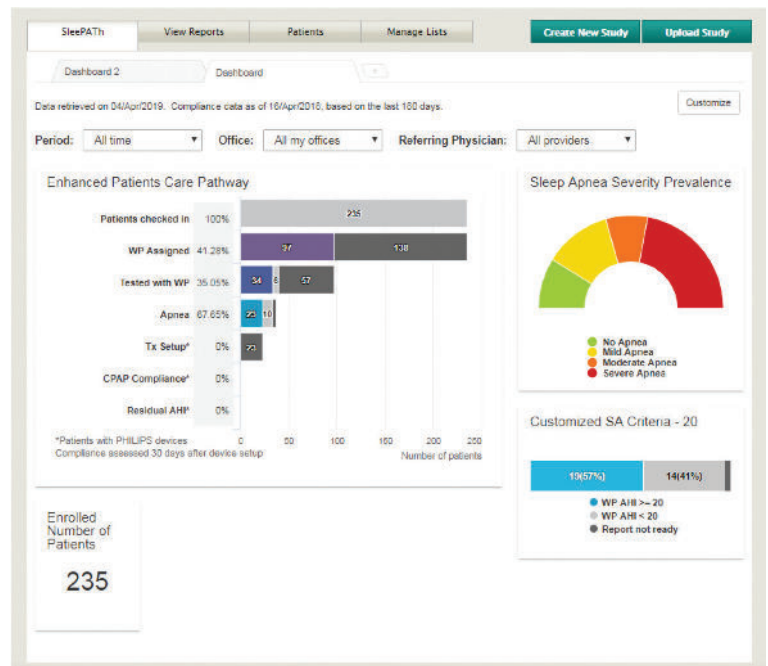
SleePATh | View Reports | Patients | Manage Lists

Create New Study | Upload Study

Dashboard 2 | Dashboard | +

Data retrieved on 04/Apr/2019. Compliance data as of 16/Apr/2018, based on the last 180 days.

Customize

Period: All time

Office: All my offices

Referring Physician: All providers

Enhanced Patients Care Pathway

| | | |
|---|---|---|
| Patients checked in | 100% | 235 |
| WP Assigned | 41.28% | 97 138 |
| Tested with WP | 35.05% | 34 6 57 |
| Apnea | 67.65% | 23 10 |
| Tx Setup* | 0% | 23 |
| CPAP Compliance* | 0% | |
| Residual AHI* | 0% | |

0 50 100 150 200 250

Number of patients

*Patients with PHILIPS devices
Compliance assessed 30 days after device setup

Sleep Apnea Severity Prevalence

No Apnea
Mild Apnea
Moderate Apnea
Severe Apnea

Customized SA Criteria - 20

10(57%) 14(41%)

WP AHI >= 20
WP AHI < 20
Report not ready

Enrolled Number of Patients

235